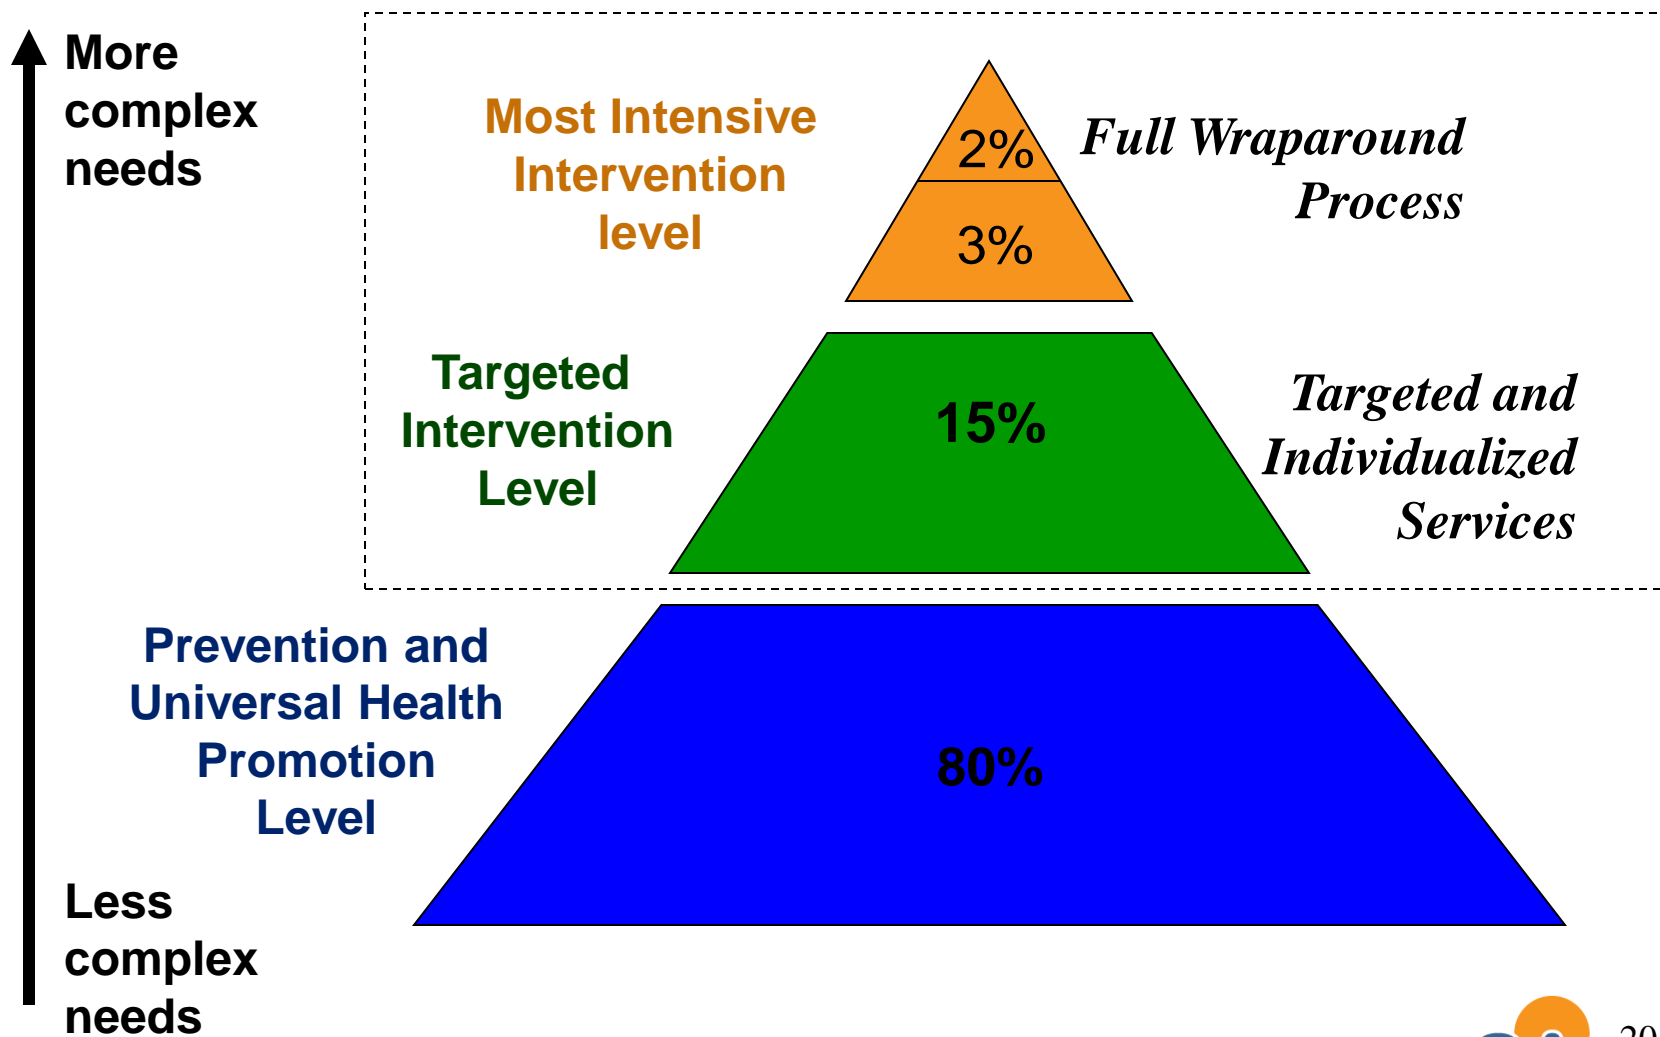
More complex needs

Most Intensive Intervention level

2%

3%

Full Wraparound Process

Targeted Intervention Level

15%

Targeted and Individualized Services

Prevention and Universal Health Promotion Level

80%

Less complex needs

20